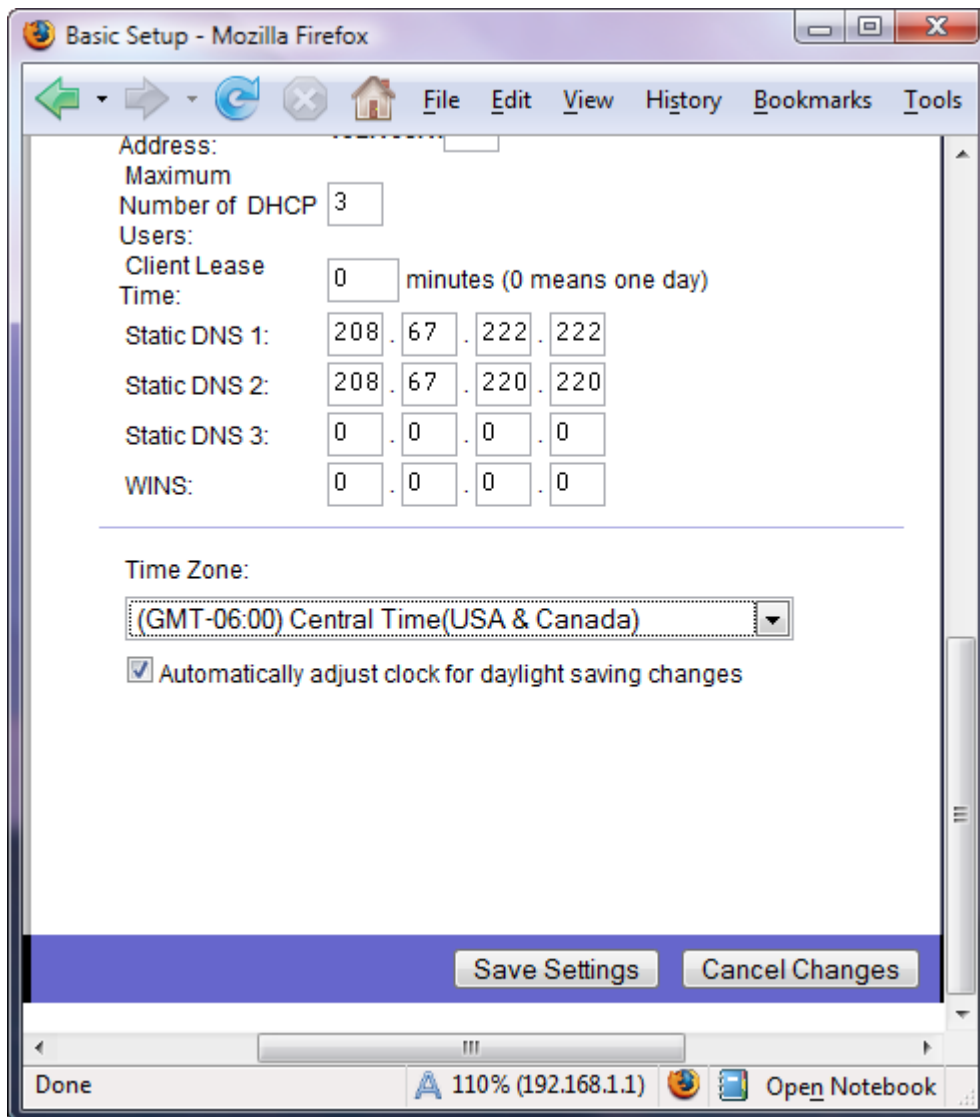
Basic Setup - Mozilla Firefox

File Edit View History Bookmarks Tools

Address: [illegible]

Maximum Number of DHCP Users: 3

Client Lease Time: 0 minutes (0 means one day)

Static DNS 1: 208 . 67 . 222 . 222

Static DNS 2: 208 . 67 . 220 . 220

Static DNS 3: 0 . 0 . 0 . 0

WINS: 0 . 0 . 0 . 0

Time Zone:

(GMT-06:00) Central Time(USA & Canada)

Automatically adjust clock for daylight saving changes

Save Settings Cancel Changes

Done 110% (192.168.1.1) Open Notebook